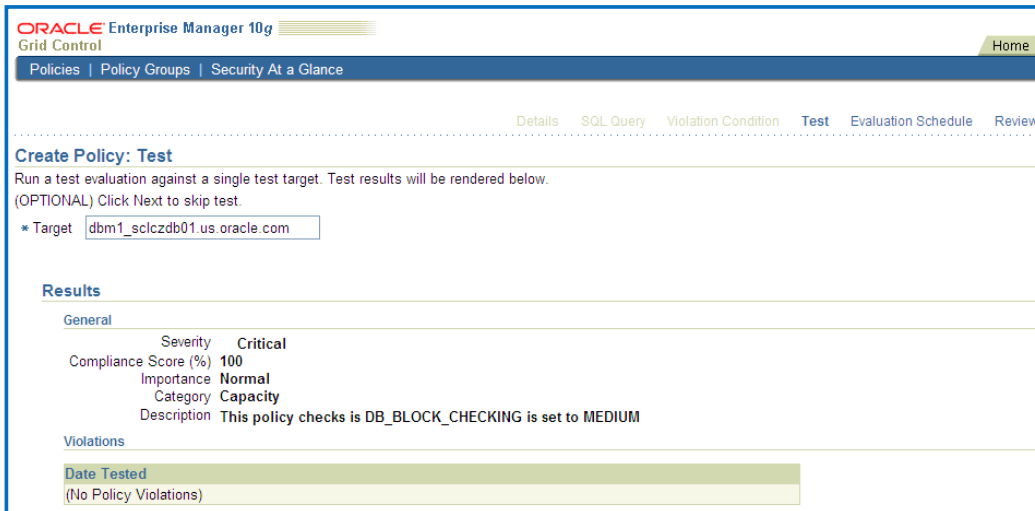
ORACLE Enterprise Manager 10g
Grid Control

Home

Policies | Policy Groups | Security At a Glance

Details SQL Query Violation Condition Test Evaluation Schedule Review

Create Policy: Test

Run a test evaluation against a single test target. Test results will be rendered below.
(OPTIONAL) Click Next to skip test.

* Target dbm1_sclczdb01.us.oracle.com

Results

General

Severity Critical
Compliance Score (%) 100
Importance Normal
Category Capacity
Description This policy checks is DB_BLOCK_CHECKING is set to MEDIUM

Violations

| Date Tested |
|---|
| (No Policy Violations) |